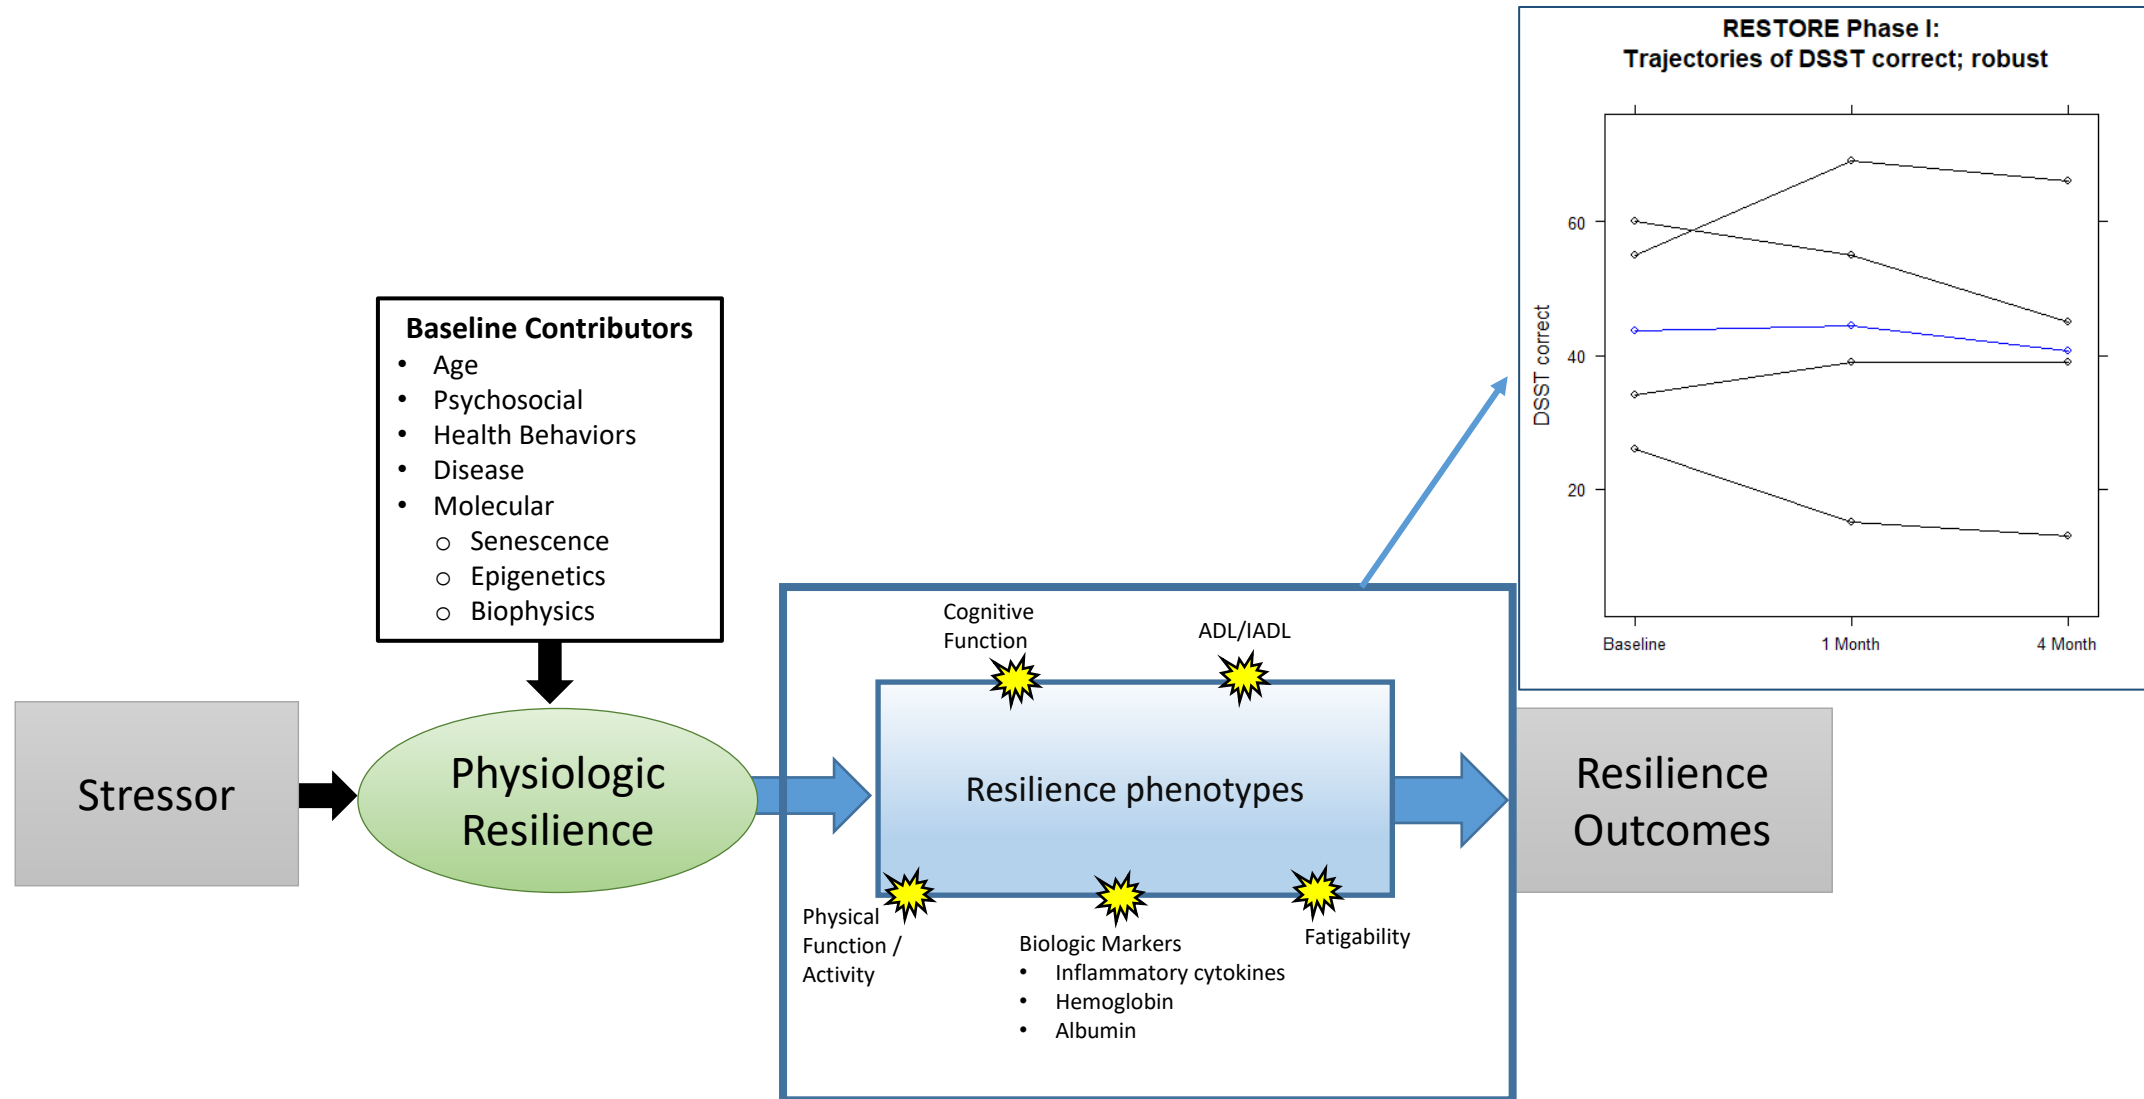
RESTORE Phase I:
Trajectories of DSST correct; robust

DSST correct

60
40
20

Baseline
1 Month
4 Month

Baseline Contributors
- Age
- Psychosocial
- Health Behaviors
- Disease
- Molecular
  - Senescence
  - Epigenetics
  - Biophysics

Stressor

Physiologic Resilience

Cognitive Function

ADL/IADL

Resilience phenotypes

Physical Function / Activity

Biologic Markers
- Inflammatory cytokines
- Hemoglobin
- Albumin

Fatigability

Resilience Outcomes